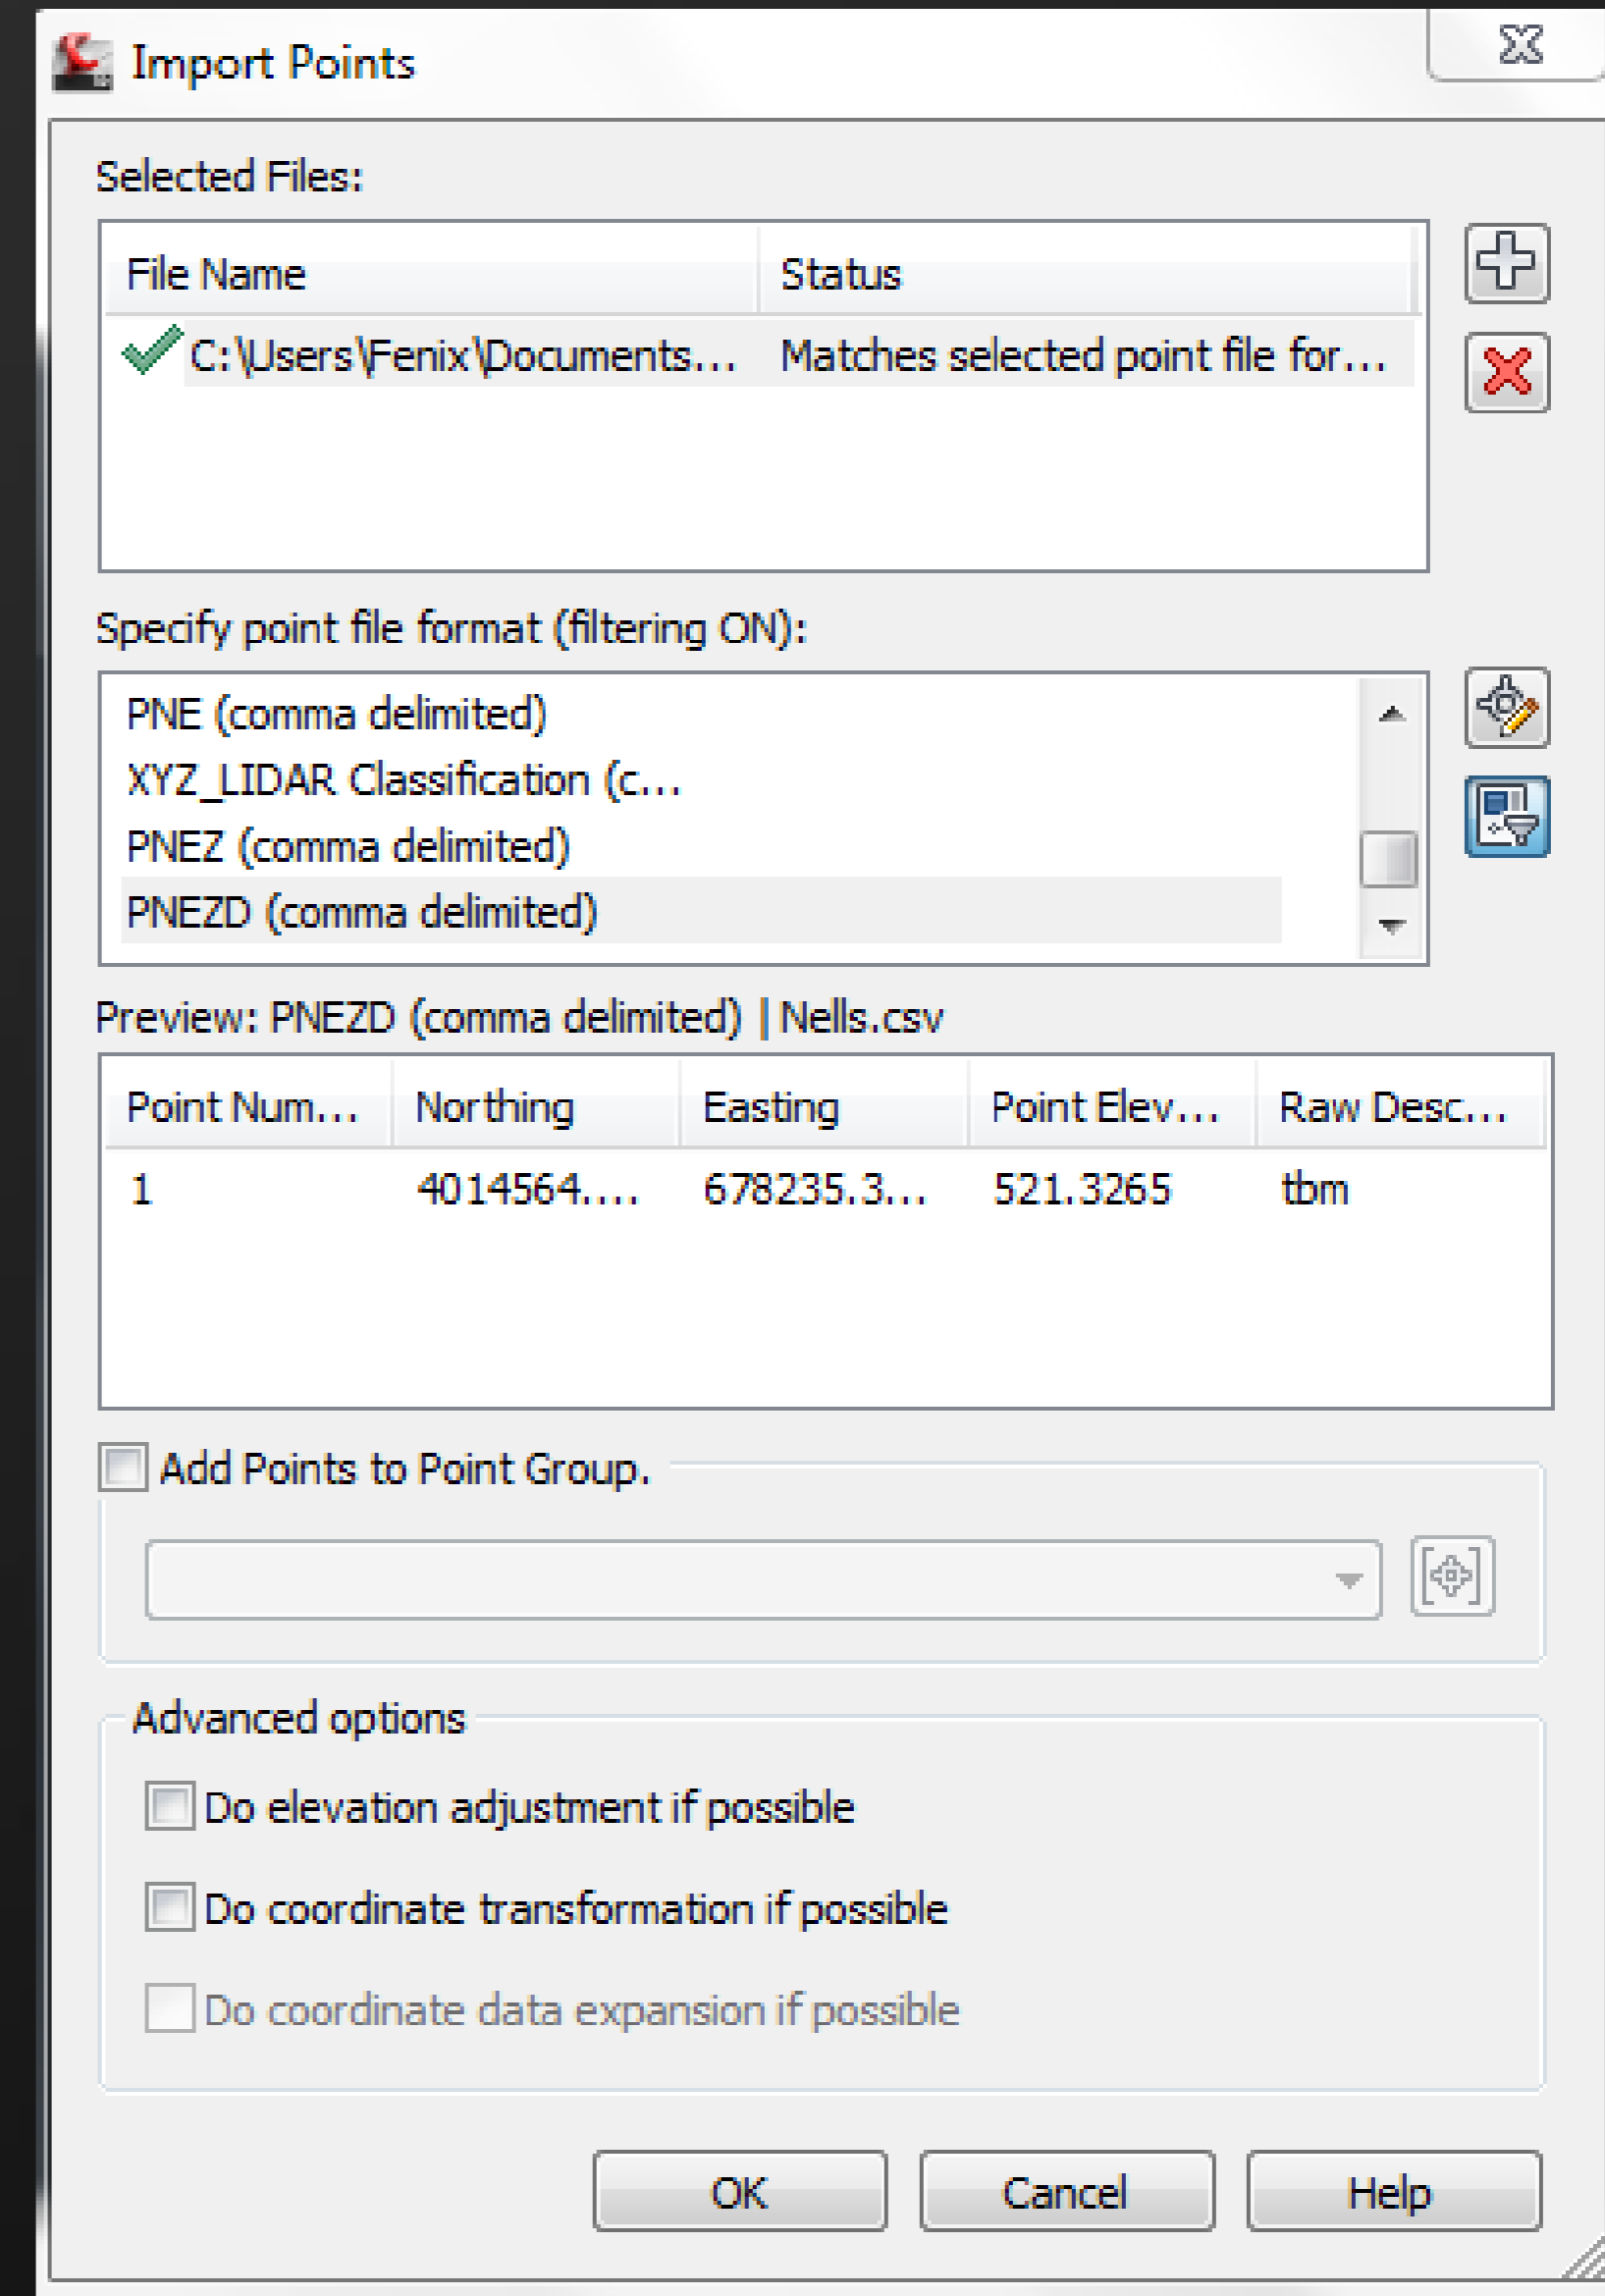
Import Points

Selected Files:

| File Name | Status |
|---|---|
| C:\Users\Fenix\Documents... | Matches selected point file for... |

Specify point file format (filtering ON):

PNE (comma delimited)
XYZ_LIDAR Classification (c...
PNEZ (comma delimited)
PNEZD (comma delimited)

Preview: PNEZD (comma delimited) | Nells.csv

| Point Num... | Northing | Easting | Point Elev... | Raw Desc... |
|---|---|---|---|---|
| 1 | 4014564.... | 678235.3... | 521.3265 | tbm |

Add Points to Point Group.

Advanced options

Do elevation adjustment if possible

Do coordinate transformation if possible

Do coordinate data expansion if possible

OK Cancel Help